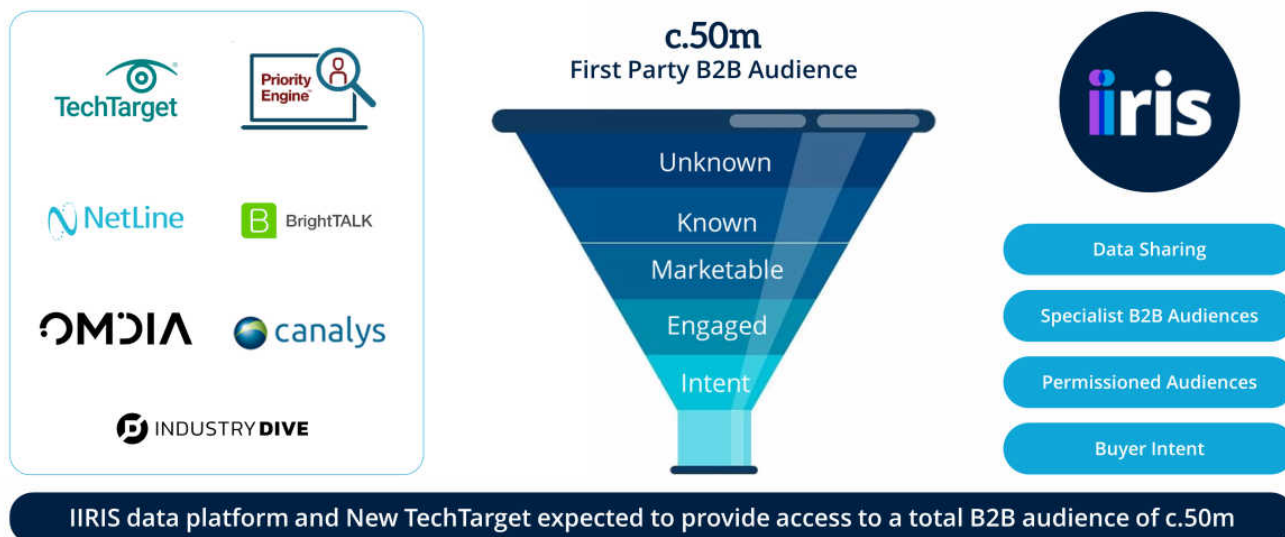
TechTarget

Priority Engine

NetLine

BrightTALK

OMDIA

canalys

INDUSTRY DIVE

c.50m
First Party B2B Audience

Unknown
Known
Marketable
Engaged
Intent

iiris

Data Sharing

Specialist B2B Audiences

Permissioned Audiences

Buyer Intent

IIRIS data platform and New TechTarget expected to provide access to a total B2B audience of c.50m